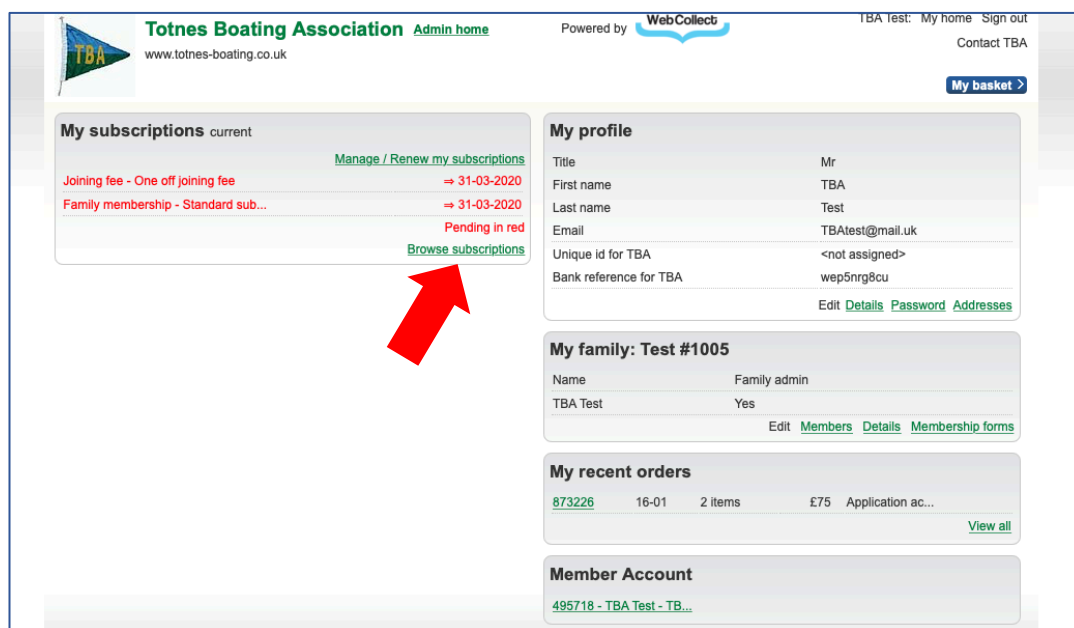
TBA

Totnes Boating Association Admin home
www.totnes-boating.co.uk

Powered by WebCollect

TBA Test: My home Sign out
Contact TBA

My basket >

My subscriptions current

Manage / Renew my subscriptions

| | |
|---|---|
| Joining fee - One off joining fee | ⇒ 31-03-2020 |
| Family membership - Standard sub... | ⇒ 31-03-2020 |

Pending in red
Browse subscriptions

My profile

| | |
|---|---|
| Title | Mr |
| First name | TBA |
| Last name | Test |
| Email | TBAtest@mail.uk |
| Unique id for TBA | <not assigned> |
| Bank reference for TBA | wep5nrg8cu |

Edit Details Password Addresses

My family: Test #1005

| | |
|---|---|
| Name | Family admin |
| TBA Test | Yes |

Edit Members Details Membership forms

My recent orders

| | | | | |
|---|---|---|---|---|
| 873226 | 16-01 | 2 items | £75 | Application ac... |

View all

Member Account

495718 - TBA Test - TB...